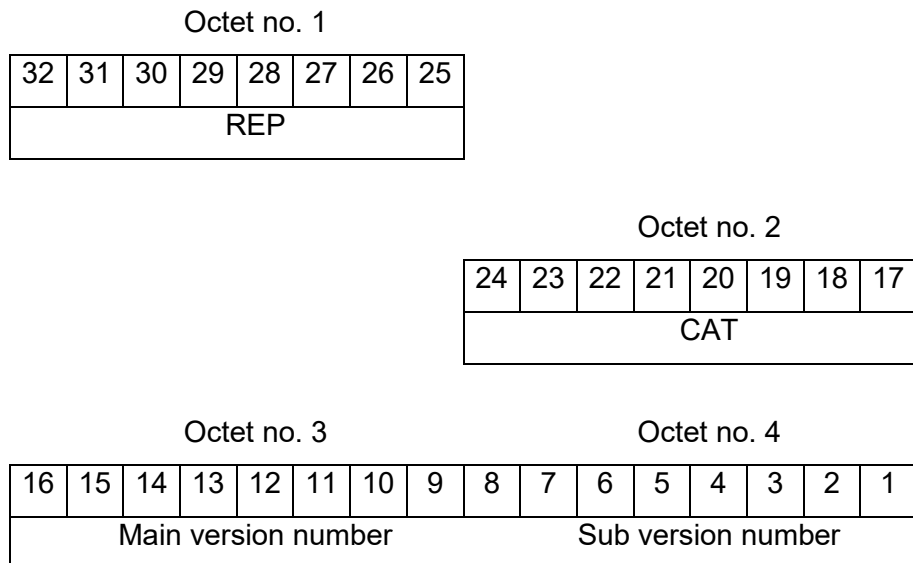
Octet no. 1

| 32 | 31 | 30 | 29 | 28 | 27 | 26 | 25 |
|---|---|---|---|---|---|---|---|
| REP | | | | | | | |

Octet no. 2

| 24 | 23 | 22 | 21 | 20 | 19 | 18 | 17 |
|---|---|---|---|---|---|---|---|
| CAT | | | | | | | |

Octet no. 3 Octet no. 4

| 16 | 15 | 14 | 13 | 12 | 11 | 10 | 9 | 8 | 7 | 6 | 5 | 4 | 3 | 2 | 1 |
|---|---|---|---|---|---|---|---|---|---|---|---|---|---|---|---|
| Main version number | | | | | | | | Sub version number | | | | | | | |